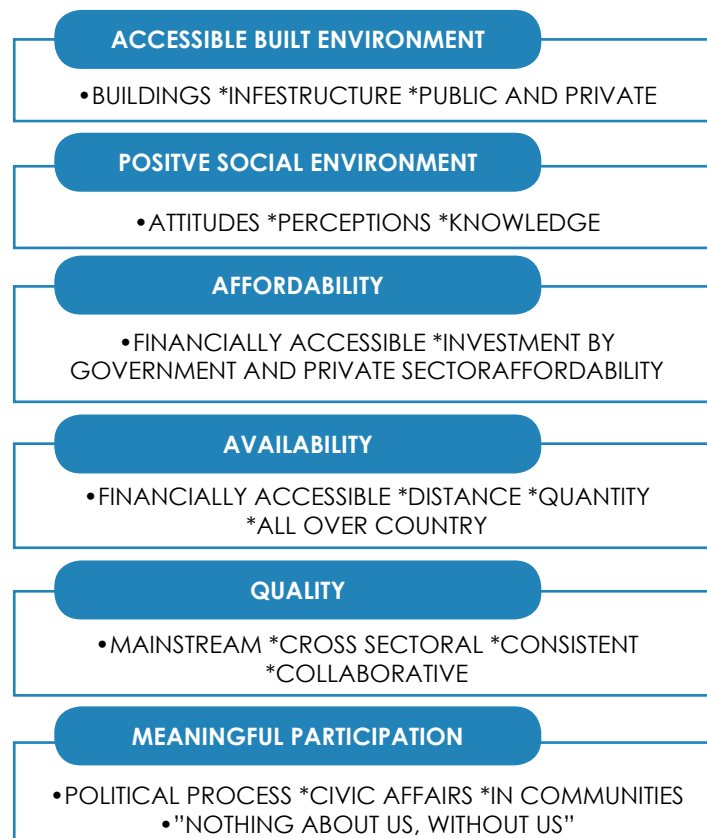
ACCESSIBLE BUILT ENVIRONMENT

•BUILDINGS *INFESTRUCTURE *PUBLIC AND PRIVATE

POSITVE SOCIAL ENVIRONMENT

•ATTITUDES *PERCEPTIONS *KNOWLEDGE

AFFORDABILITY

•FINANCIALLY ACCESSIBLE *INVESTMENT BY GOVERNMENT AND PRIVATE SECTORAFFORDABILITY

AVAILABILITY

•FINANCIALLY ACCESSIBLE *DISTANCE *QUANTITY *ALL OVER COUNTRY

QUALITY

•MAINSTREAM *CROSS SECTORAL *CONSISTENT *COLLABORATIVE

MEANINGFUL PARTICIPATION

•POLITICAL PROCESS *CIVIC AFFAIRS *IN COMMUNITIES
•"NOTHING ABOUT US, WITHOUT US"